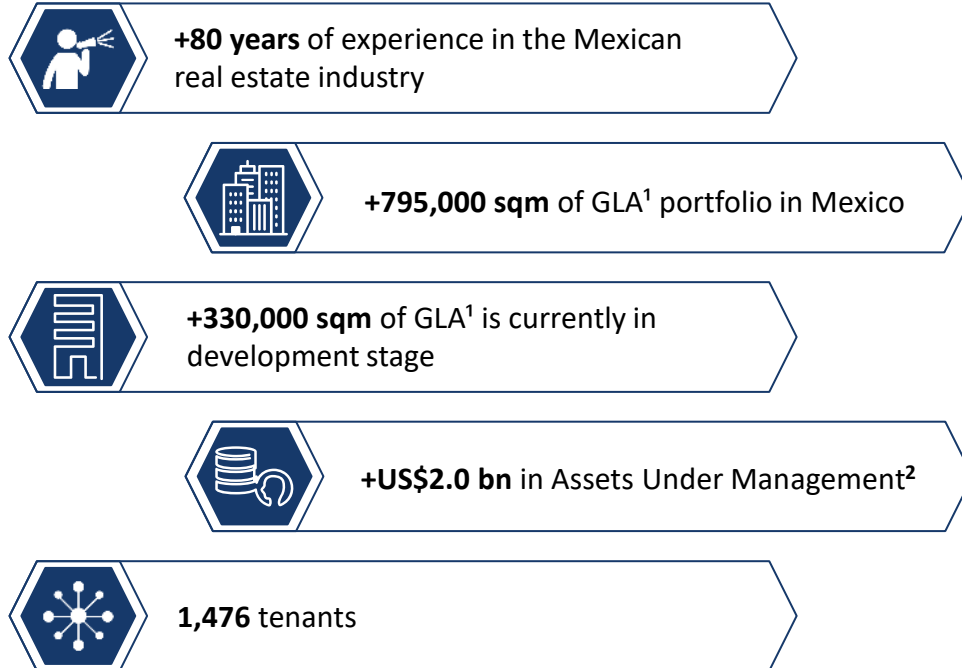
+80 years of experience in the Mexican real estate industry

+795,000 sqm of GLA$^1$ portfolio in Mexico

+330,000 sqm of GLA$^1$ is currently in development stage

+US$2.0 bn in Assets Under Management$^2$

1,476 tenants